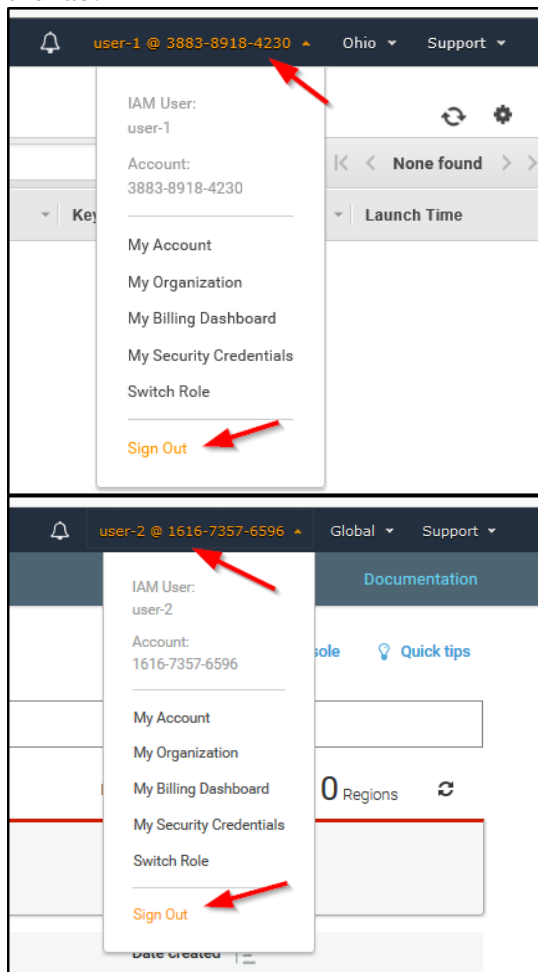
user-1 @ 3883-8918-4230 Ohio Support

IAM User:
user-1

Account:
3883-8918-4230

None found

Key

Launch Time

My Account
My Organization
My Billing Dashboard
My Security Credentials
Switch Role

Sign Out

user-2 @ 1616-7357-6596 Global Support

Documentation

IAM User:
user-2

Account:
1616-7357-6596

sole

Quick tips

My Account
My Organization
My Billing Dashboard
My Security Credentials
Switch Role

0 Regions

Sign Out

Date created